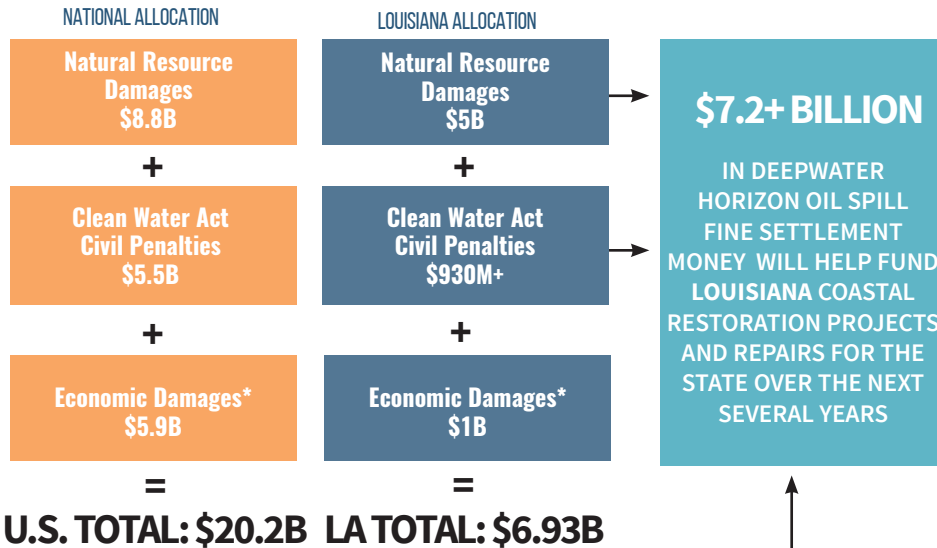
NATIONAL ALLOCATION

Natural Resource Damages
$8.8B

+

Clean Water Act Civil Penalties
$5.5B

+

Economic Damages*
$5.9B

=

U.S. TOTAL: $20.2B

LOUISIANA ALLOCATION

Natural Resource Damages
$5B

+

Clean Water Act Civil Penalties
$930M+

+

Economic Damages*
$1B

=

LA TOTAL: $6.93B

$7.2+ BILLION

IN DEEPWATER HORIZON OIL SPILL FINE SETTLEMENT MONEY WILL HELP FUND LOUISIANA COASTAL RESTORATION PROJECTS AND REPAIRS FOR THE STATE OVER THE NEXT SEVERAL YEARS